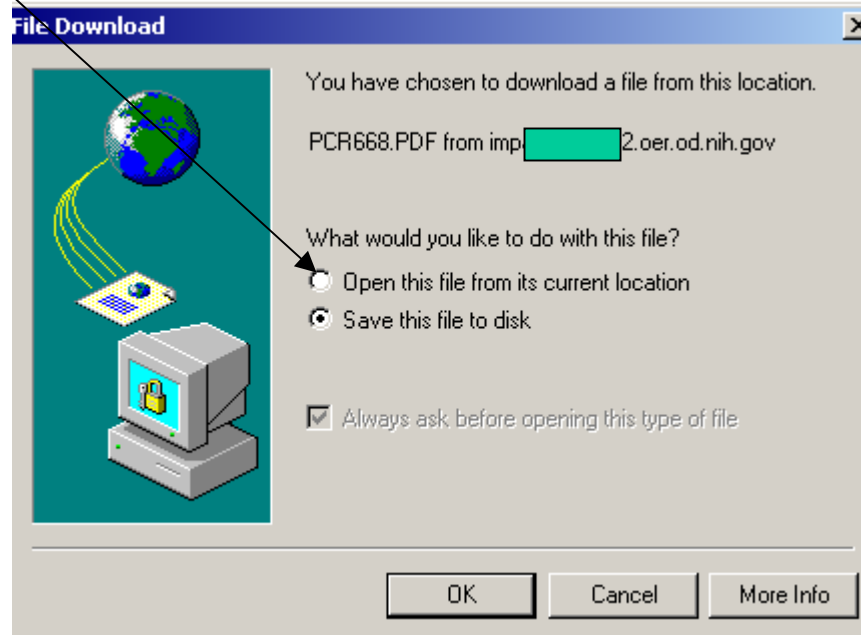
File Download

You have chosen to download a file from this location.

PCR668.PDF from imp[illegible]2.oer.od.nih.gov

What would you like to do with this file?

Open this file from its current location

Save this file to disk

Always ask before opening this type of file

OK

Cancel

More Info